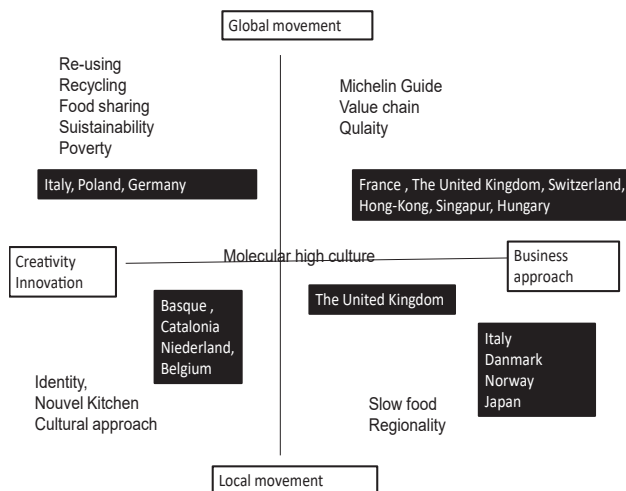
Global movement

Re-using
Recycling
Food sharing
Suistainability
Poverty

Italy, Poland, Germany

Michelin Guide
Value chain
Qulaity

France , The United Kingdom, Switzerland, Hong-Kong, Singapur, Hungary

Creativity
Innovation

Molecular high culture

Business approach

Basque ,
Catalonia
Niederland,
Belgium

The United Kingdom

Italy
Danmark
Norway
Japan

Identity,
Nouvel Kitchen
Cultural approach

Slow food
Regionality

Local movement